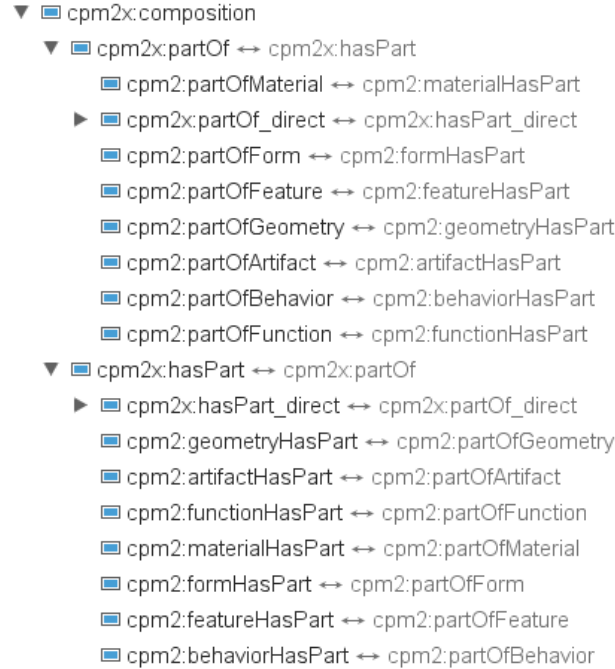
cpm2x:composition
cpm2x:partOf ↔ cpm2x:hasPart
cpm2:partOfMaterial ↔ cpm2:materialHasPart
cpm2x:partOf_direct ↔ cpm2x:hasPart_direct
cpm2:partOfForm ↔ cpm2:formHasPart
cpm2:partOfFeature ↔ cpm2:featureHasPart
cpm2:partOfGeometry ↔ cpm2:geometryHasPart
cpm2:partOfArtifact ↔ cpm2:artifactHasPart
cpm2:partOfBehavior ↔ cpm2:behaviorHasPart
cpm2:partOfFunction ↔ cpm2:functionHasPart
cpm2x:hasPart ↔ cpm2x:partOf
cpm2x:hasPart_direct ↔ cpm2x:partOf_direct
cpm2:geometryHasPart ↔ cpm2:partOfGeometry
cpm2:artifactHasPart ↔ cpm2:partOfArtifact
cpm2:functionHasPart ↔ cpm2:partOfFunction
cpm2:materialHasPart ↔ cpm2:partOfMaterial
cpm2:formHasPart ↔ cpm2:partOfForm
cpm2:featureHasPart ↔ cpm2:partOfFeature
cpm2:behaviorHasPart ↔ cpm2:partOfBehavior